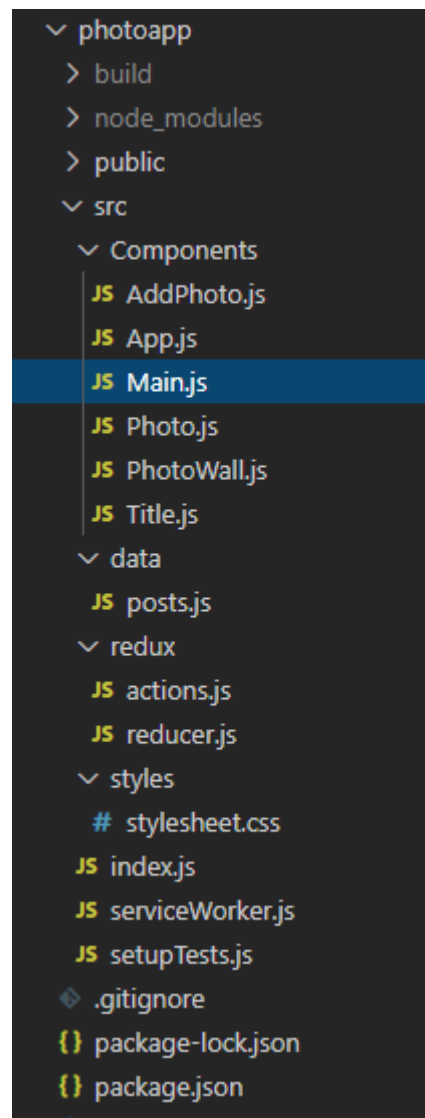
photoapp
build
node_modules
public
src
Components
JS AddPhoto.js
JS App.js
JS Main.js
JS Photo.js
JS PhotoWall.js
JS Title.js
data
JS posts.js
redux
JS actions.js
JS reducer.js
styles
# stylesheet.css
JS index.js
JS serviceWorker.js
JS setupTests.js
.gitignore
{} package-lock.json
{} package.json